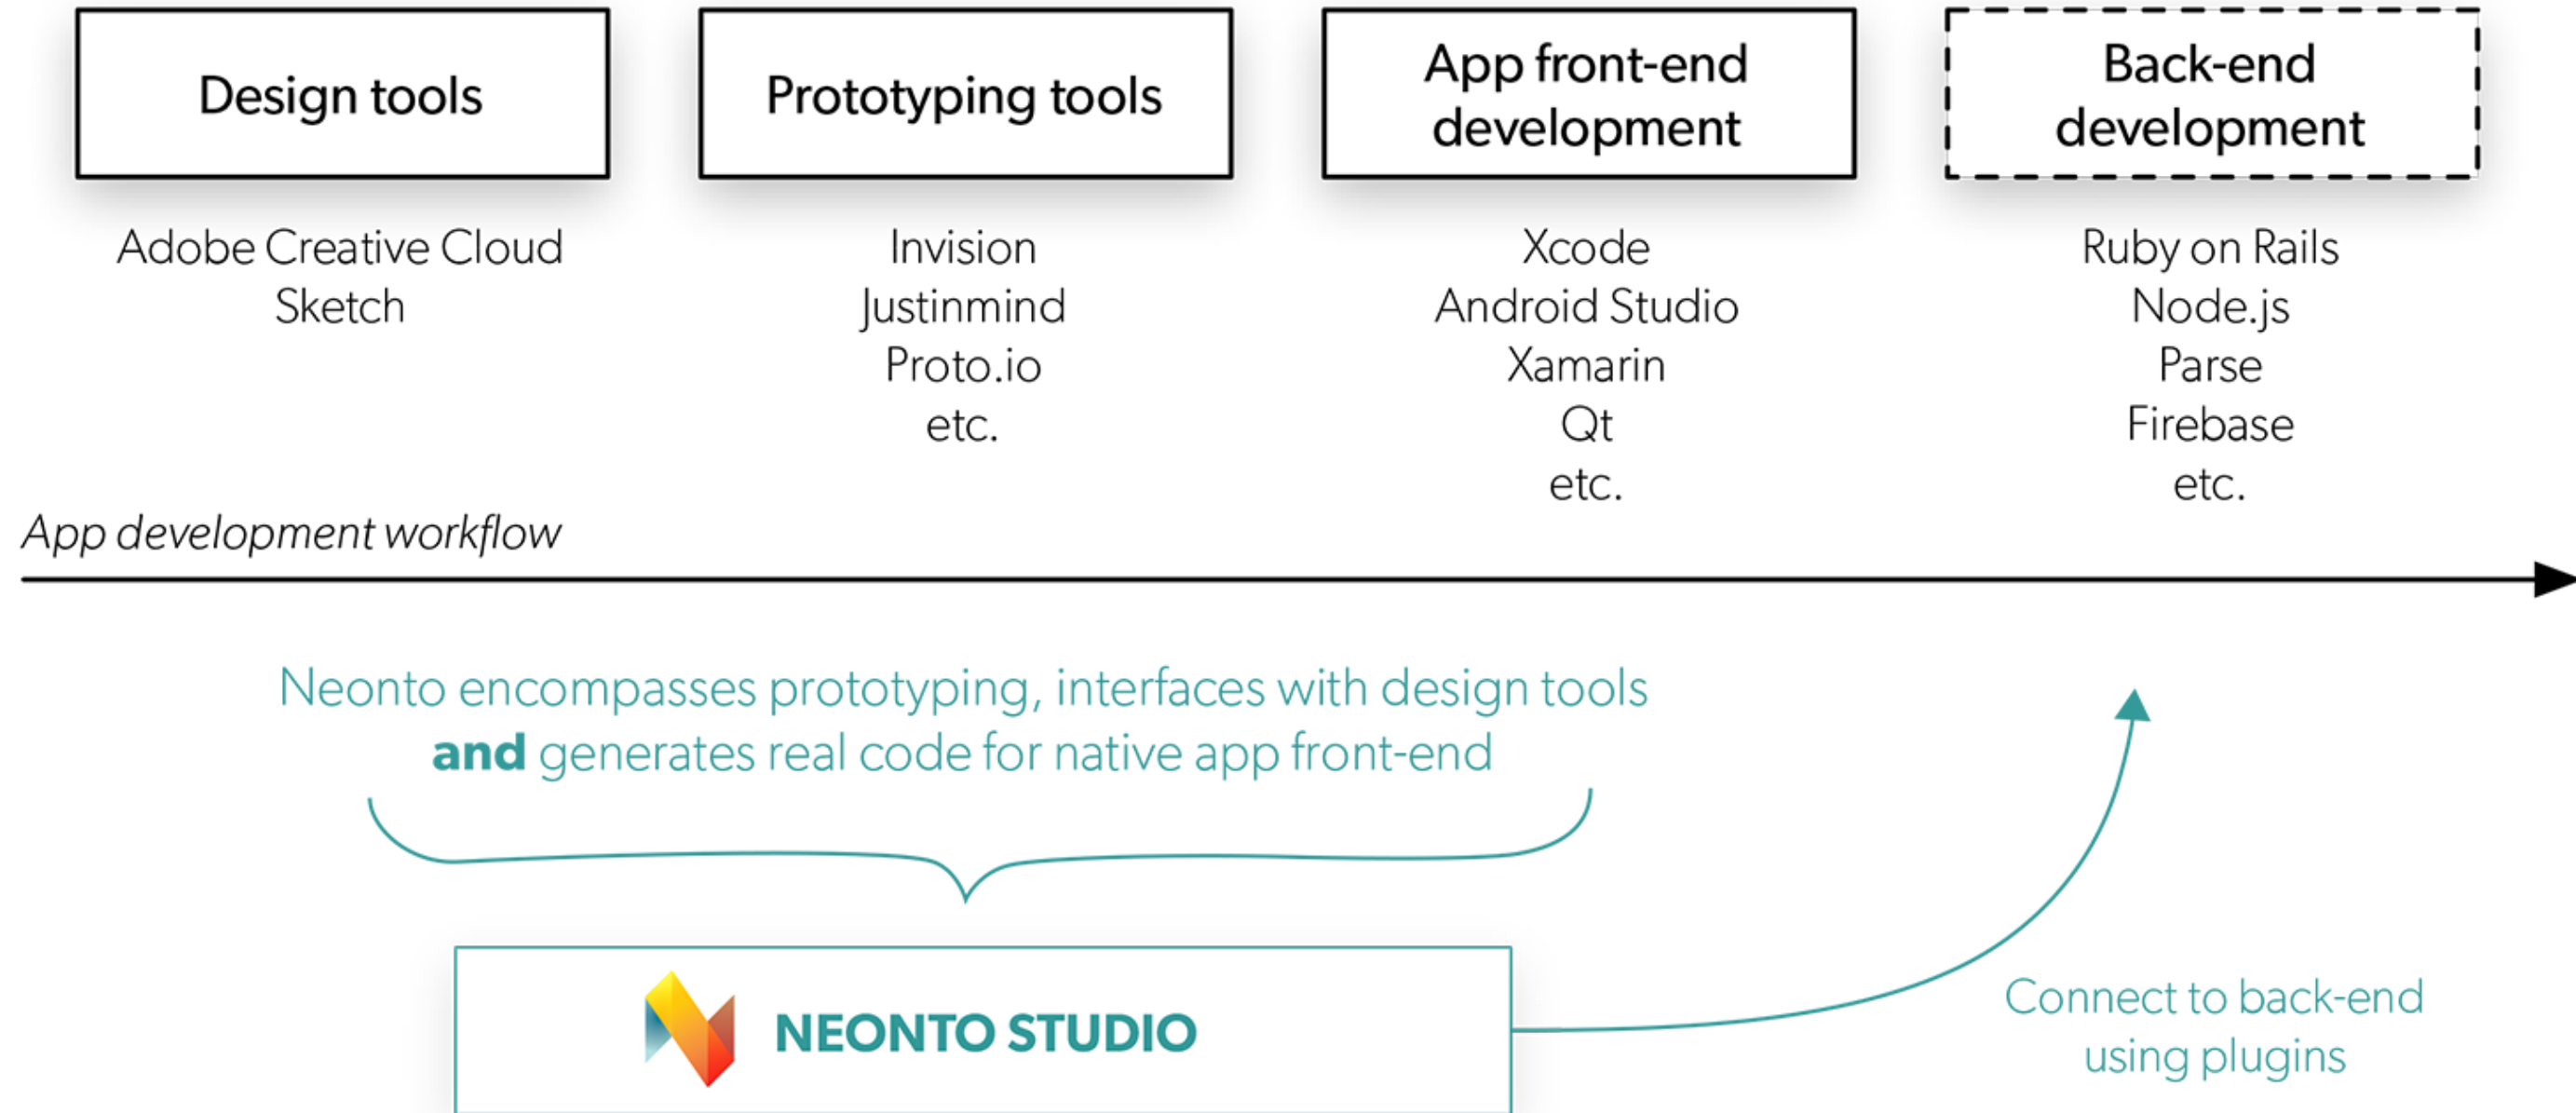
Design tools

Prototyping tools

App front-end development

Back-end development

Adobe Creative Cloud
Sketch

Invision
Justinmind
Proto.io
etc.

Xcode
Android Studio
Xamarin
Qt
etc.

Ruby on Rails
Node.js
Parse
Firebase
etc.

App development workflow

Neonto encompasses prototyping, interfaces with design tools **and** generates real code for native app front-end

NEONTO STUDIO

Connect to back-end using plugins